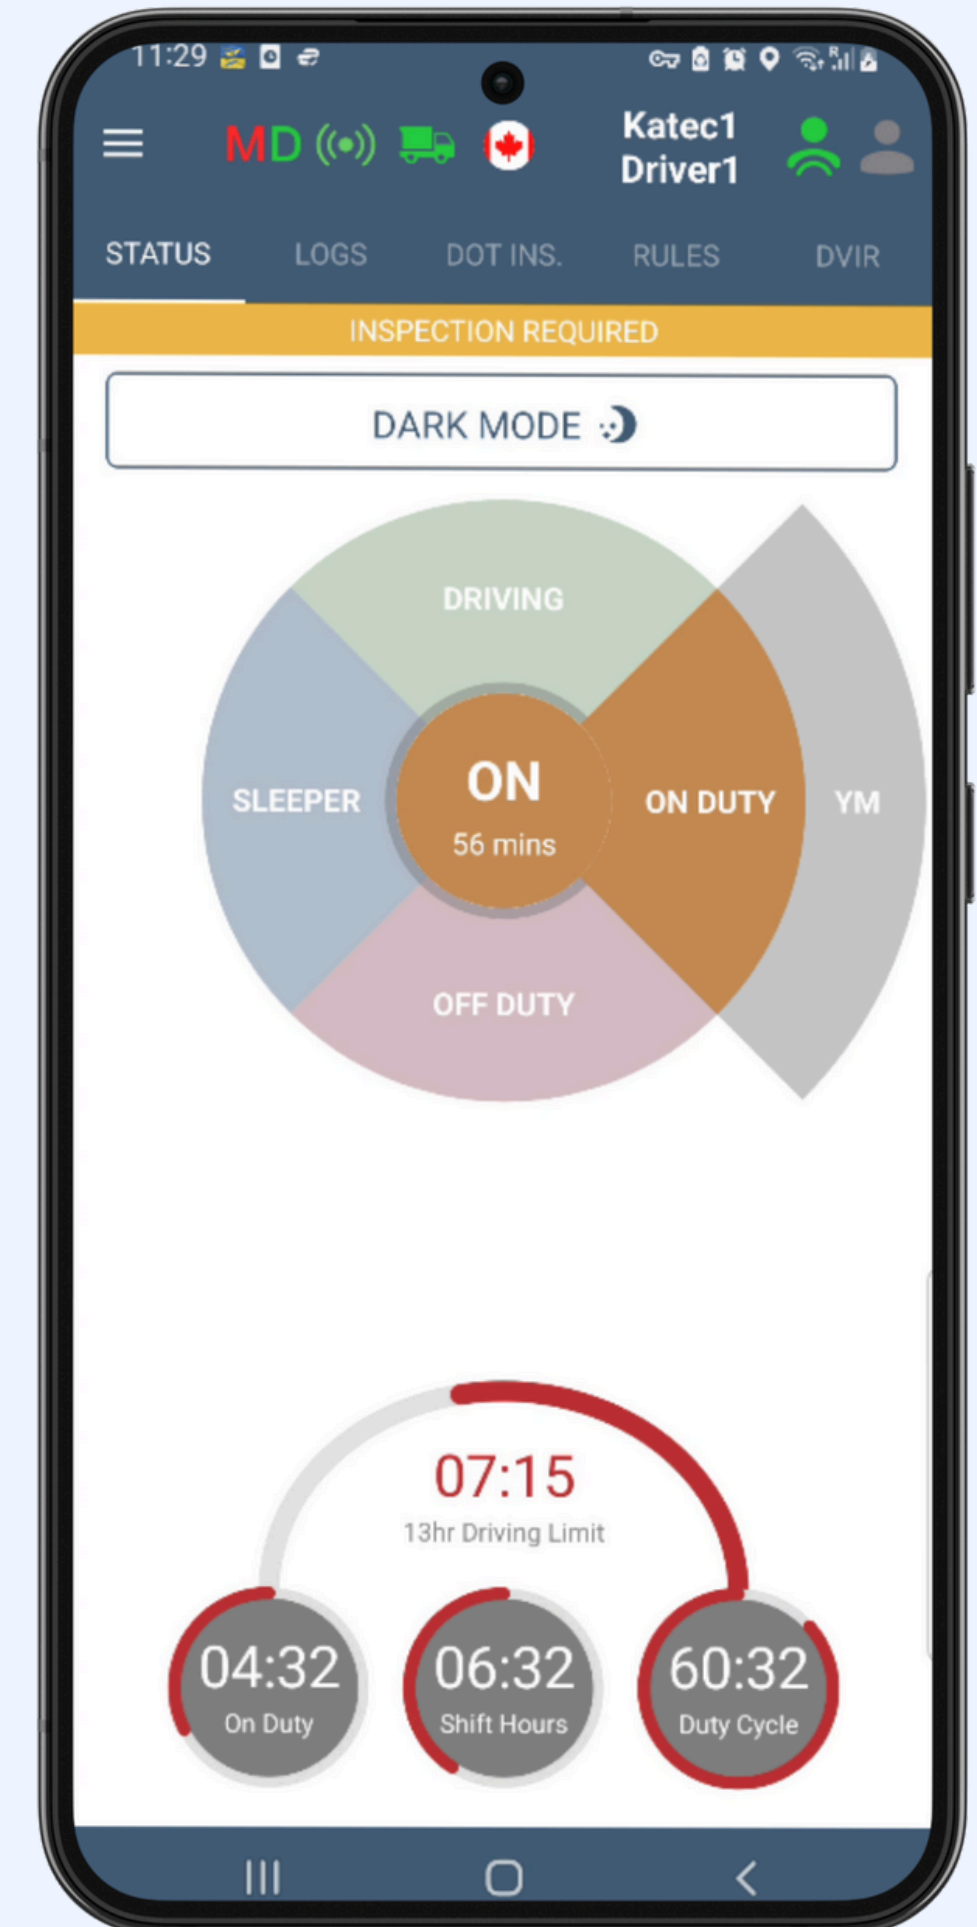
11:29

MD

Katec1
Driver1

STATUS LOGS DOT INS. RULES DVIR

INSPECTION REQUIRED

DARK MODE

DRIVING

SLEEPER

ON
56 mins

ON DUTY

YM

OFF DUTY

07:15
13hr Driving Limit

04:32
On Duty

06:32
Shift Hours

60:32
Duty Cycle